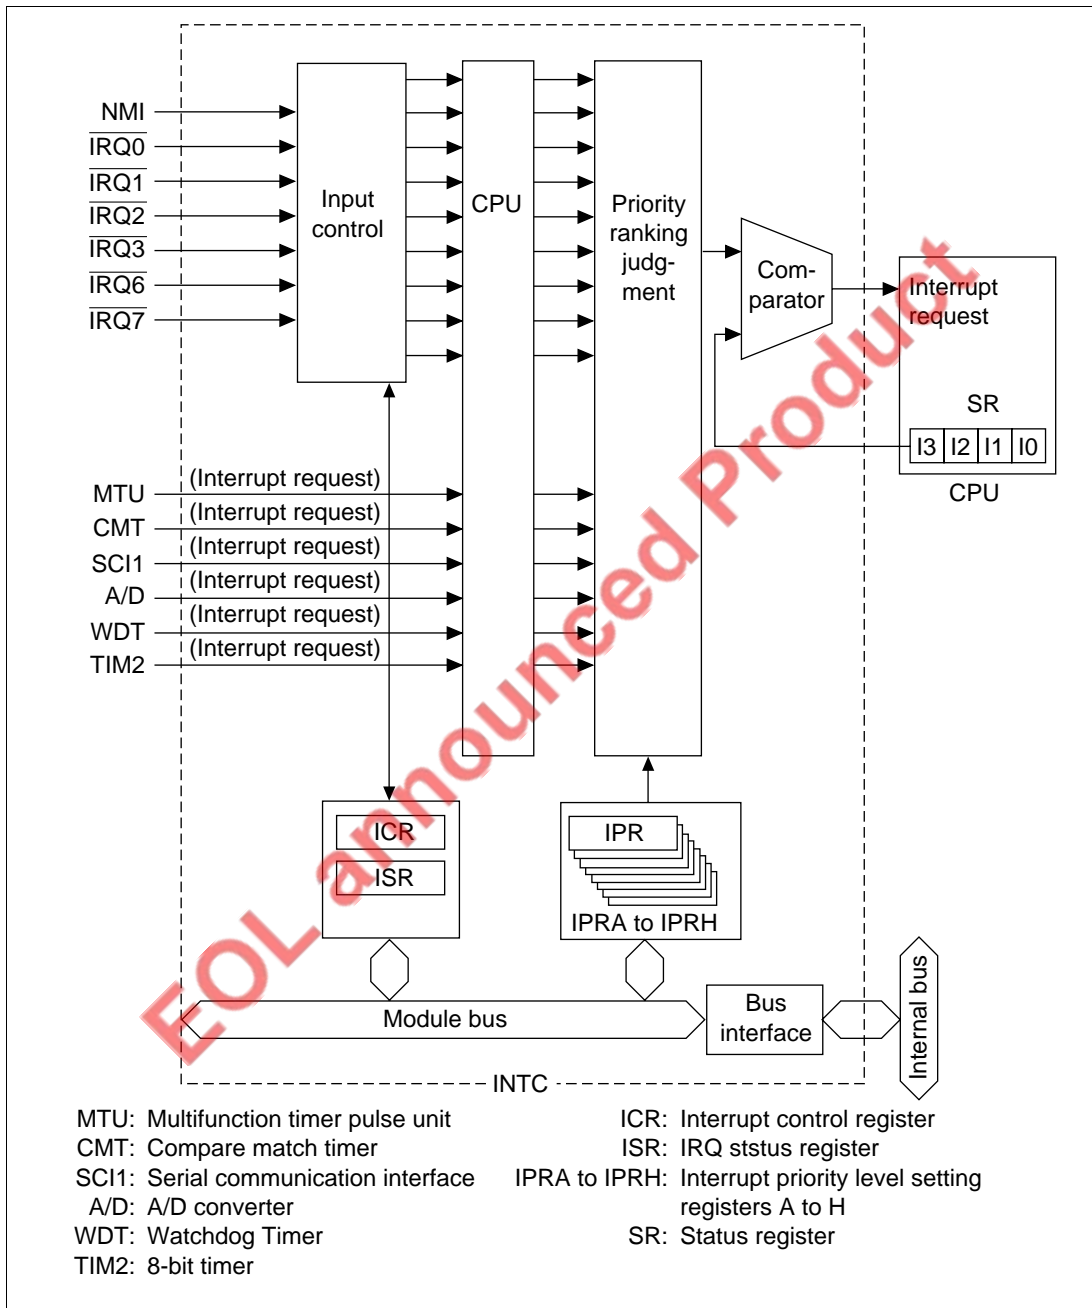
NMI
$\overline{IRQ0}$
$\overline{IRQ1}$
$\overline{IRQ2}$
$\overline{IRQ3}$
$\overline{IRQ6}$
$\overline{IRQ7}$

Input control

CPU

Priority ranking judgment

Comparator

Interrupt request

SR

I3 I2 I1 I0

CPU

MTU (Interrupt request)
CMT (Interrupt request)
SCI1 (Interrupt request)
A/D (Interrupt request)
WDT (Interrupt request)
TIM2 (Interrupt request)

ICR
ISR

IPR
IPRA to IPRH

Module bus

Bus interface

Internal bus

INTC

EOL announced Product

MTU: Multifunction timer pulse unit
CMT: Compare match timer
SCI1: Serial communication interface
A/D: A/D converter
WDT: Watchdog Timer
TIM2: 8-bit timer

ICR: Interrupt control register
ISR: IRQ ststus register
IPRA to IPRH: Interrupt priority level setting registers A to H
SR: Status register